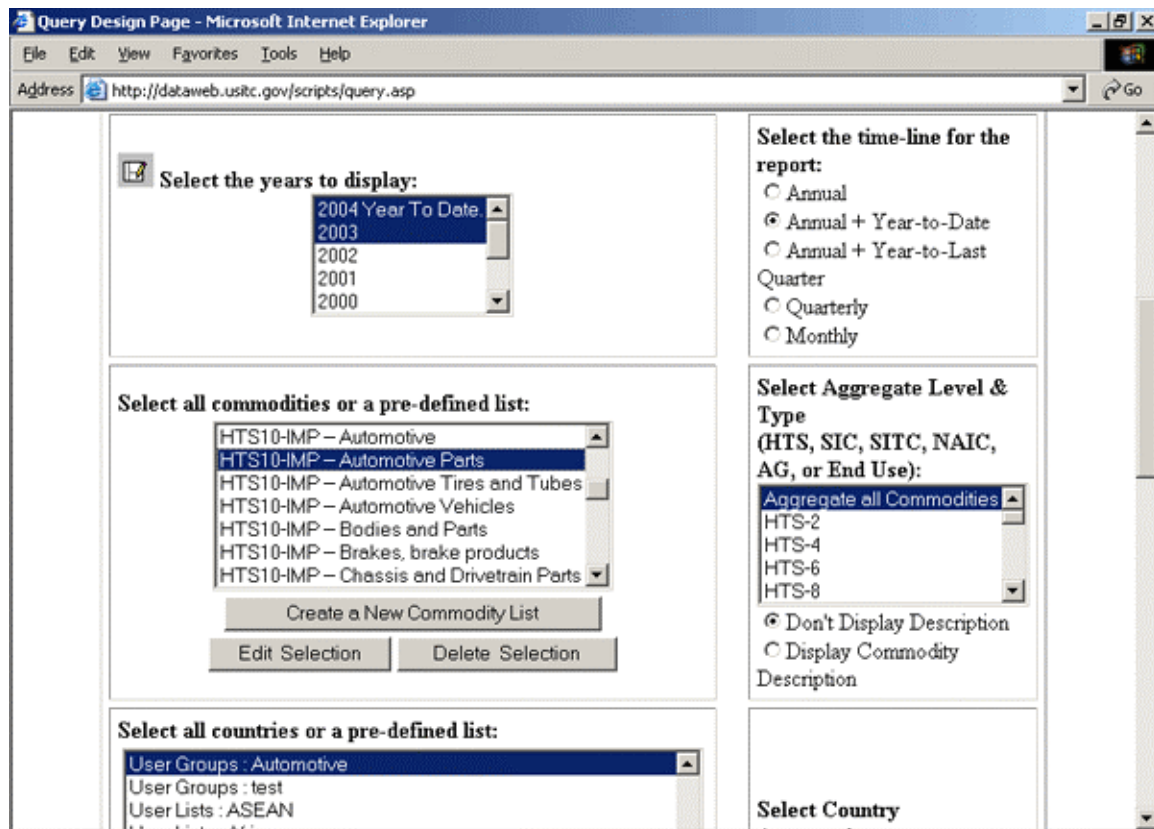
Query Design Page - Microsoft Internet Explorer

File Edit View Favorites Tools Help

Address http://dataweb.usitc.gov/scripts/query.asp

Go

Select the years to display:

2004 Year To Date.
2003
2002
2001
2000

Select the time-line for the report:
Annual
Annual + Year-to-Date
Annual + Year-to-Last Quarter
Quarterly
Monthly

Select all commodities or a pre-defined list:

HTS10-IMP – Automotive
HTS10-IMP – Automotive Parts
HTS10-IMP – Automotive Tires and Tubes
HTS10-IMP – Automotive Vehicles
HTS10-IMP – Bodies and Parts
HTS10-IMP – Brakes, brake products
HTS10-IMP – Chassis and Drivetrain Parts

Create a New Commodity List

Edit Selection

Delete Selection

Select Aggregate Level & Type (HTS, SIC, SITC, NAIC, AG, or End Use):

Aggregate all Commodities
HTS-2
HTS-4
HTS-6
HTS-8

Don't Display Description
Display Commodity Description

Select all countries or a pre-defined list:

User Groups : Automotive
User Groups : test
User Lists : ASEAN
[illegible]

Select Country